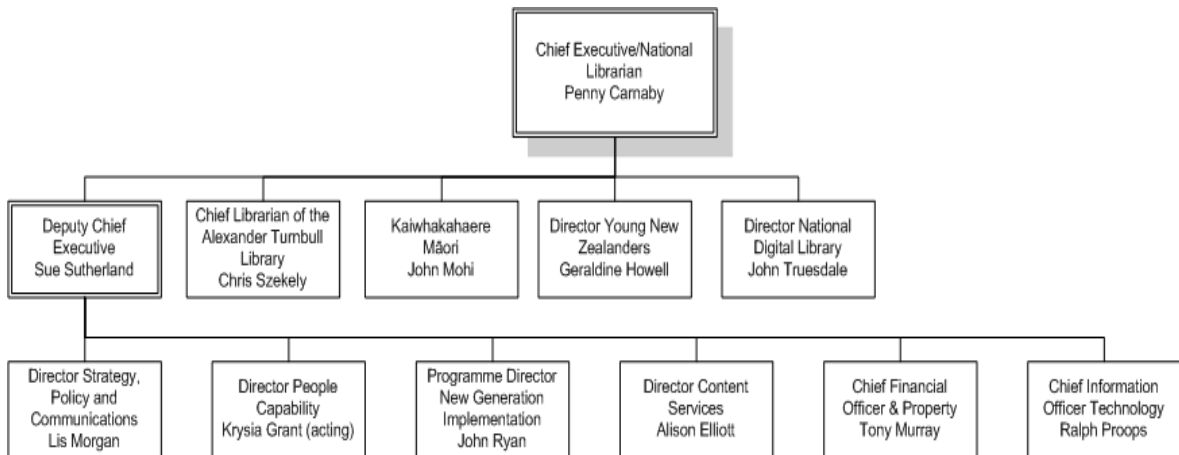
Chief Executive/National Librarian
Penny Carnaby

Deputy Chief Executive
Sue Sutherland

Chief Librarian of the Alexander Turnbull Library
Chris Szekely

Kaiwhakahaere Māori
John Mohi

Director Young New Zealanders
Geraldine Howell

Director National Digital Library
John Truesdale

Director Strategy, Policy and Communications
Lis Morgan

Director People Capability
Krysia Grant (acting)

Programme Director New Generation Implementation
John Ryan

Director Content Services
Alison Elliott

Chief Financial Officer & Property
Tony Murray

Chief Information Officer Technology
Ralph Proops